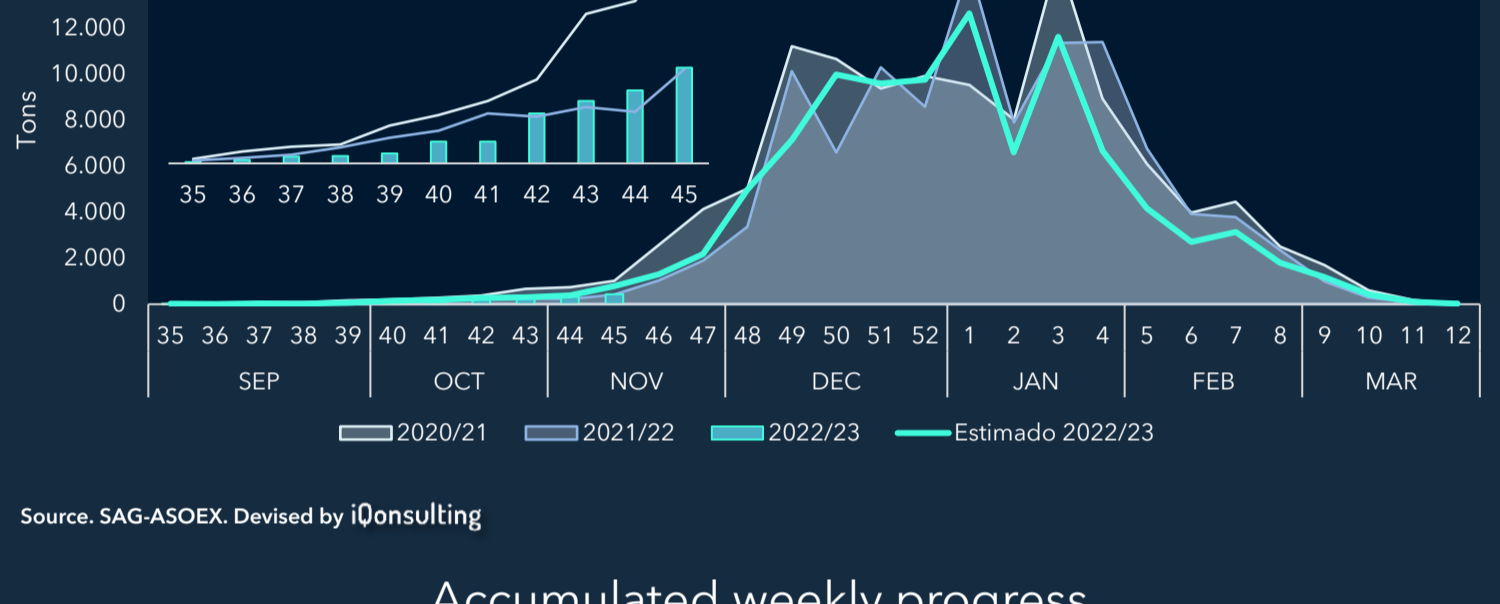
12.000
10.000
8.000
6.000
4.000
2.000
0
Tons

35 36 37 38 39 40 41 42 43 44 45

35 36 37 38 39 40 41 42 43 44 45 46 47 48 49 50 51 52 1 2 3 4 5 6 7 8 9 10 11 12
SEP OCT NOV DEC JAN FEB MAR

2020/21 2021/22 2022/23 Estimado 2022/23

Source. SAG-ASOEX. Devised by iQonsulting

Accumulated weekly progress